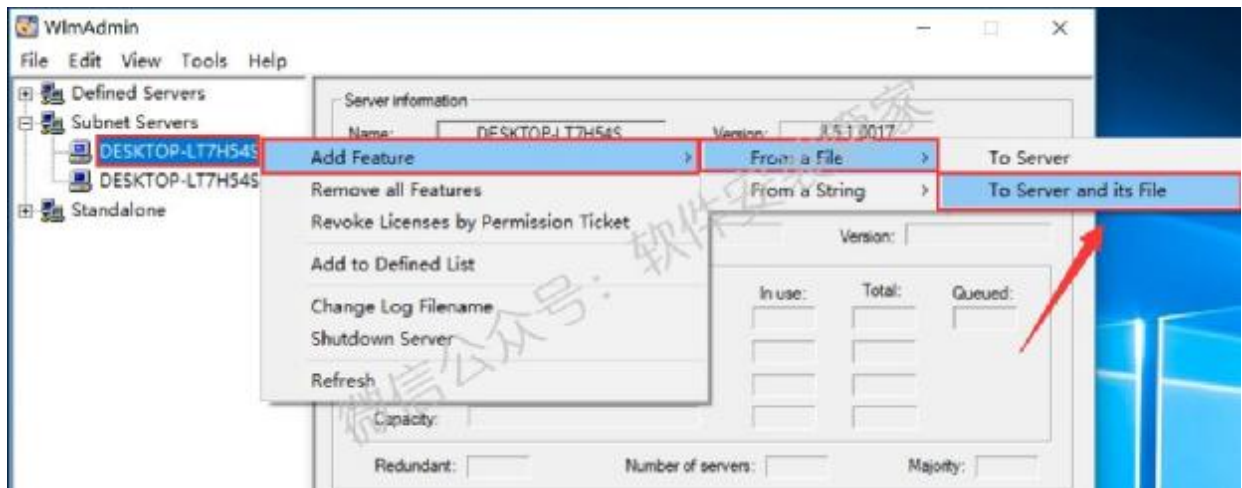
WlmAdmin

File Edit View Tools Help

Defined Servers
Subnet Servers
DESKTOP-LT7H54S
DESKTOP-LT7H54S
Standalone

Server information

Name: DESKTOP-LT7H54S

Version: 8.5.1.0017

Add Feature
Remove all Features
Revoke Licenses by Permission Ticket
Add to Defined List
Change Log Filename
Shutdown Server
Refresh

From a File
From a String

To Server
To Server and its File

Version:

In use:
Total:
Queued:

Capacity:

Redundant:
Number of servers:
Majority:

微信公众号：软件安装管家